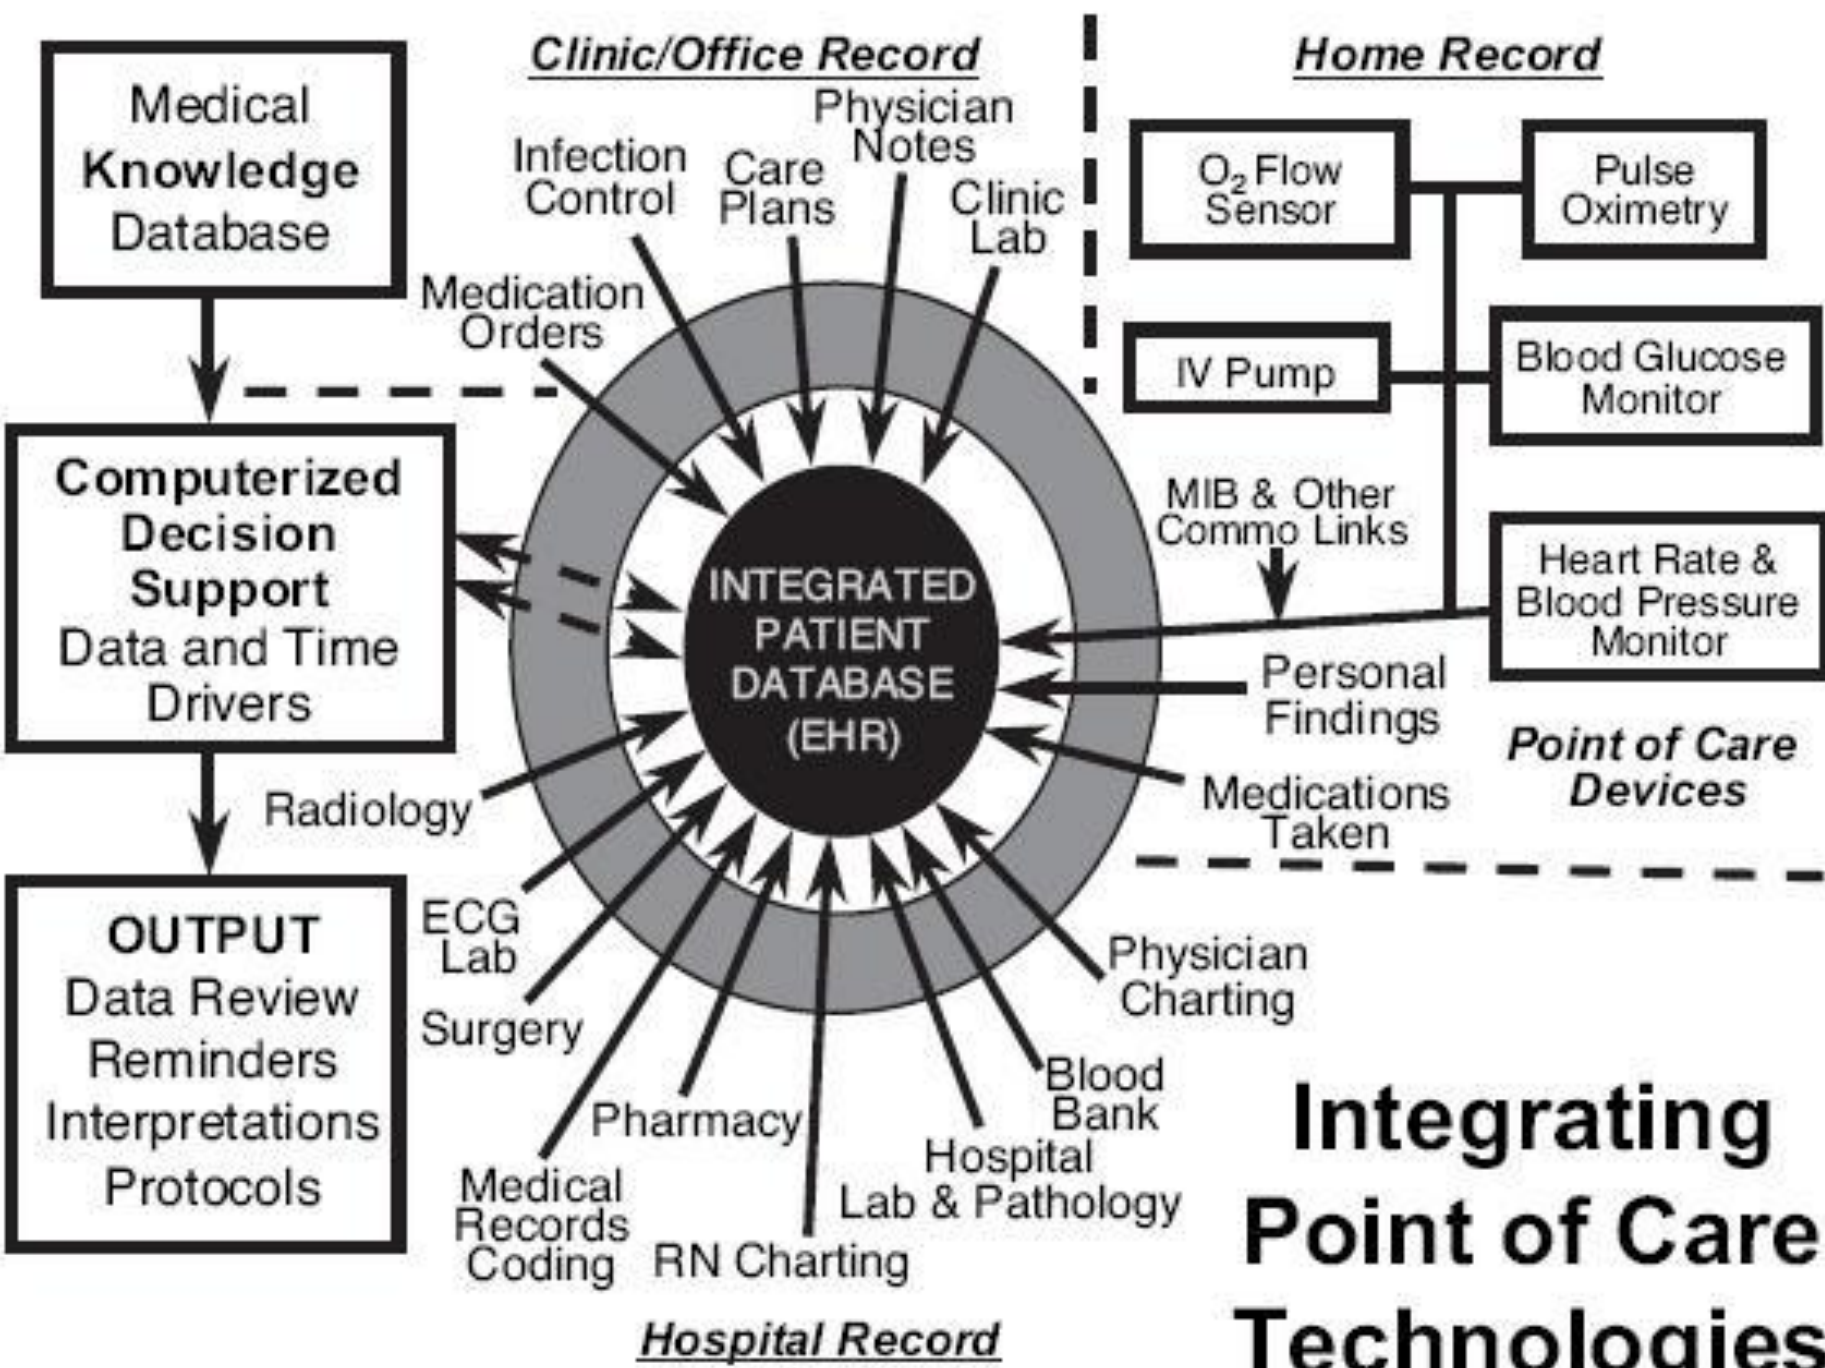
Medical Knowledge Database

Computerized Decision Support Data and Time Drivers

OUTPUT Data Review Reminders Interpretations Protocols

Clinic/Office Record

Infection Control

Care Plans

Physician Notes

Clinic Lab

Medication Orders

INTEGRATED PATIENT DATABASE (EHR)

Radiology

ECG Lab

Surgery

Pharmacy

Medical Records Coding

RN Charting

Hospital Lab & Pathology

Blood Bank

Physician Charting

Hospital Record

Home Record

$O_2$ Flow Sensor

Pulse Oximetry

IV Pump

Blood Glucose Monitor

MIB & Other Commo Links

Heart Rate & Blood Pressure Monitor

Personal Findings

Medications Taken

Point of Care Devices

Integrating Point of Care Technologies